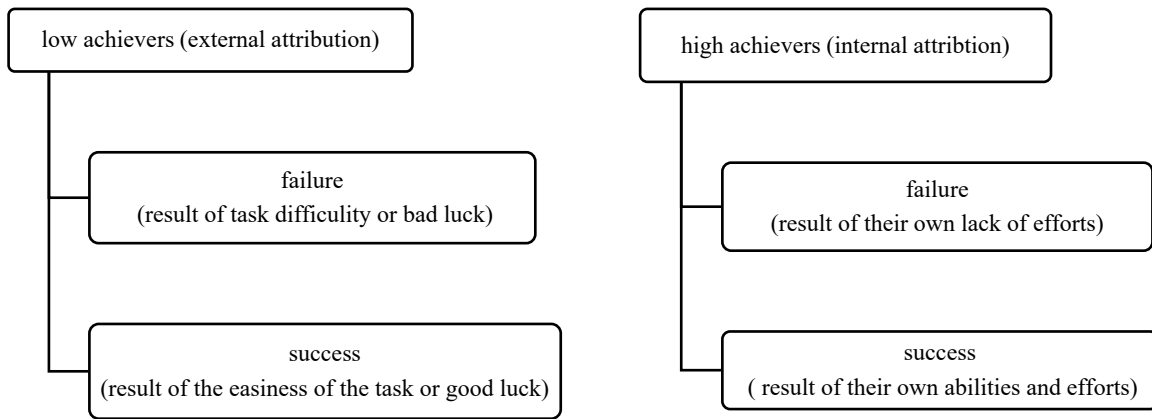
low achievers (external attribution)

failure
(result of task difficulty or bad luck)

success
(result of the easiness of the task or good luck)

high achievers (internal attribtion)

failure
(result of their own lack of efforts)

success
( result of their own abilities and efforts)